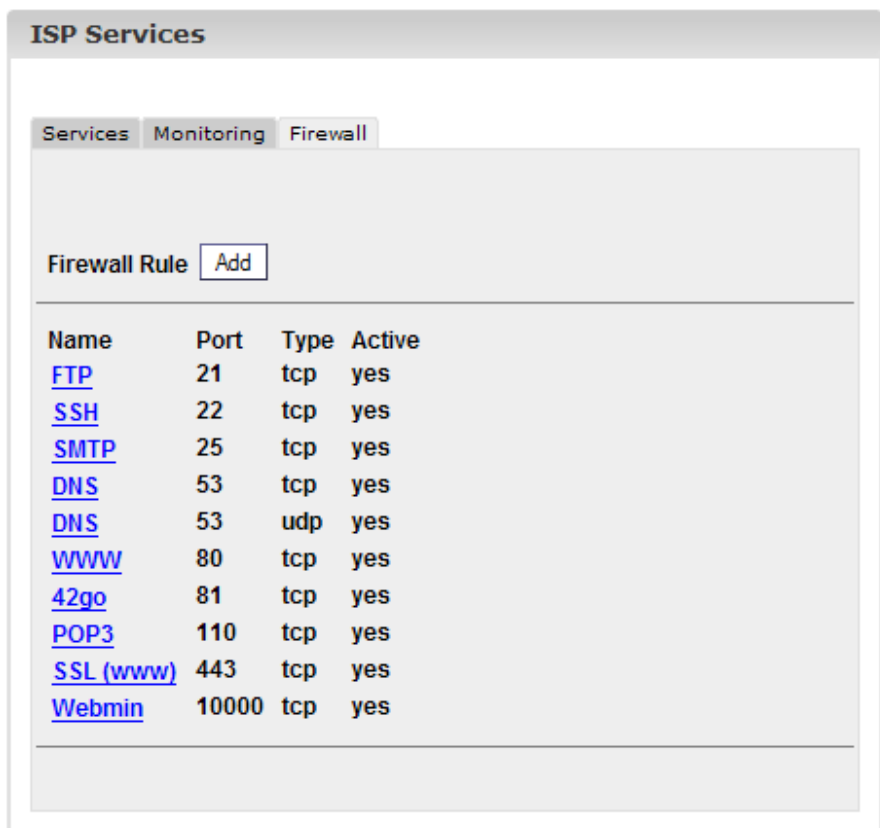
ISP Services

Services Monitoring Firewall

Firewall Rule Add

| Name | Port | Type | Active |
|---|---|---|---|
| FTP | 21 | tcp | yes |
| SSH | 22 | tcp | yes |
| SMTP | 25 | tcp | yes |
| DNS | 53 | tcp | yes |
| DNS | 53 | udp | yes |
| WWW | 80 | tcp | yes |
| 42go | 81 | tcp | yes |
| POP3 | 110 | tcp | yes |
| SSL (www) | 443 | tcp | yes |
| Webmin | 10000 | tcp | yes |